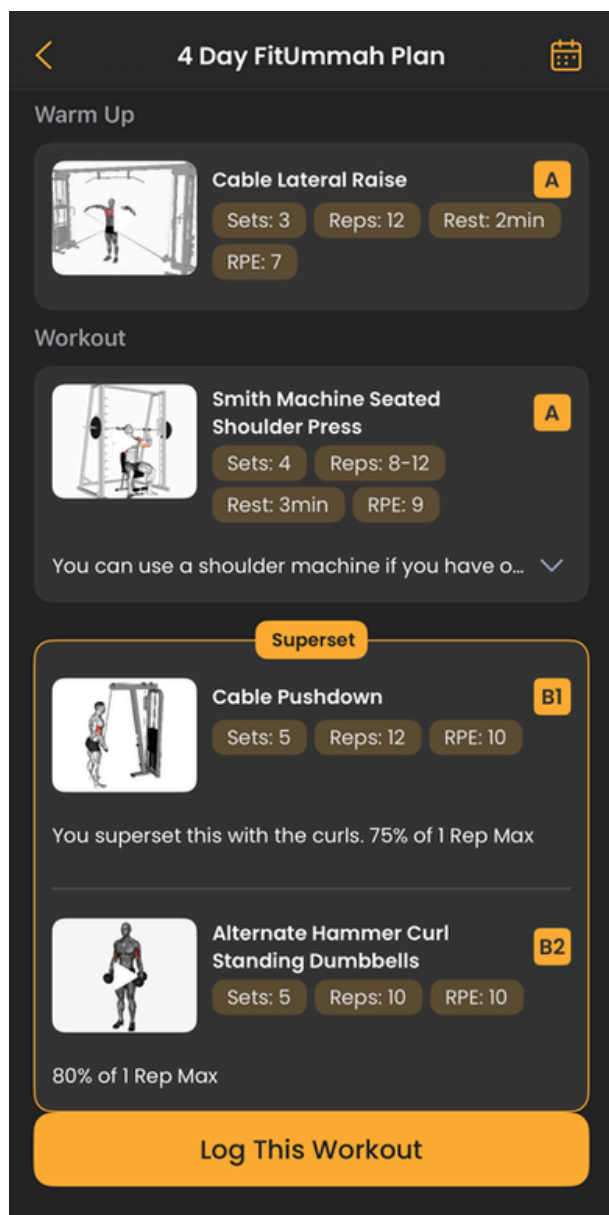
4 Day FitUmmah Plan

Warm Up

Cable Lateral Raise
A
Sets: 3 Reps: 12 Rest: 2min
RPE: 7

Workout

Smith Machine Seated Shoulder Press
A
Sets: 4 Reps: 8-12
Rest: 3min RPE: 9

You can use a shoulder machine if you have o...

Superset

Cable Pushdown
B1
Sets: 5 Reps: 12 RPE: 10

You superset this with the curls. 75% of 1 Rep Max

Alternate Hammer Curl Standing Dumbbells
B2
Sets: 5 Reps: 10 RPE: 10

80% of 1 Rep Max

Log This Workout